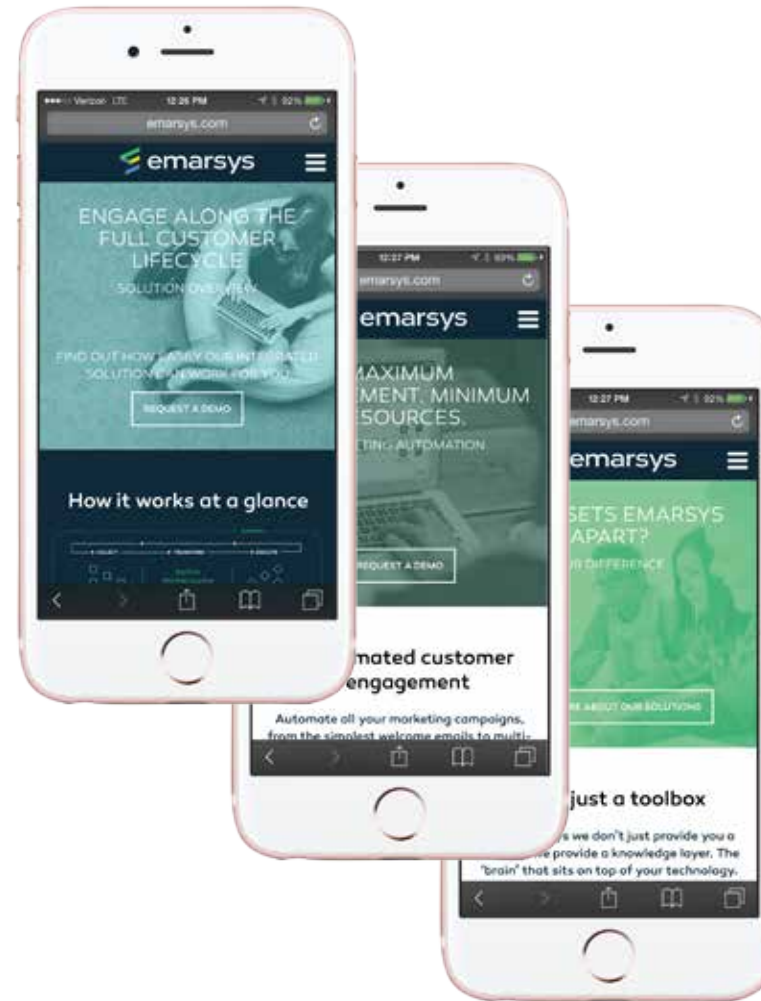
Verizon LTE 12:26 PM 92%
emarsys.com
emarsys
ENGAGE ALONG THE FULL CUSTOMER LIFECYCLE
SOLUTION OVERVIEW
FIND OUT HOW EASILY OUR INTEGRATED SOLUTIONS CAN WORK FOR YOU.
REQUEST A DEMO
How it works at a glance

12:27 PM 93%
emarsys.com
emarsys
MAXIMUM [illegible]MENT, MINIMUM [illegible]ESOURCES.
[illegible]TING AUTOMATION
REQUEST A DEMO
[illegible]mated customer engagement
Automate all your marketing campaigns, from the simplest welcome emails to multi-

12:27 PM 92%
emarsys.com
emarsys
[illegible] SETS EMARSYS APART?
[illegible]R DIFFERENCE
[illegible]RE ABOUT OUR SOLUTIONS
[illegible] just a toolbox
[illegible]s we don't just provide you a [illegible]e provide a knowledge layer. The "brain" that sits on top of your technology.